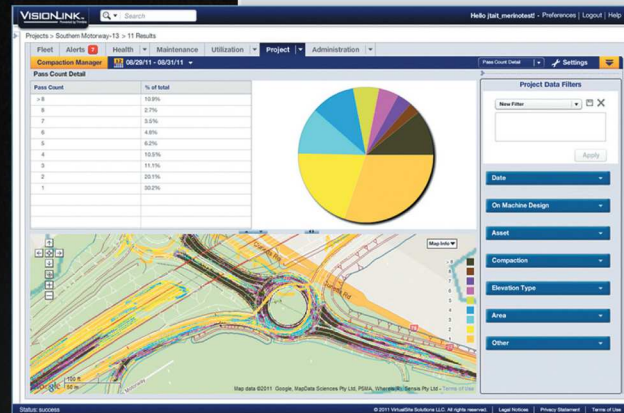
VISIONLINK. Powered by Trimble

Search

Hello jtait_merinotest! - Preferences | Logout | Help

Projects > Southern Motorway-13 > 11 Results

Fleet | Alerts 7 | Health | Maintenance | Utilization | Project | Administration

Compaction Manager | 08/29/11 - 08/31/11

Pass Count Detail | Settings

Pass Count Detail

| Pass Count | % of total |
|---|---|
| > 8 | 10.8% |
| 8 | 2.7% |
| 7 | 3.5% |
| 6 | 4.6% |
| 5 | 6.2% |
| 4 | 10.5% |
| 3 | 11.1% |
| 2 | 20.1% |
| 1 | 30.2% |

Map Info

100 ft
50 m

Map data ©2011 Google, MapData Sciences Pty Ltd, PSMA, Whereis(R), Sensis Pty Ltd - Terms of Use

Project Data Filters

New Filter

Apply

Date

On Machine Design

Asset

Compaction

Elevation Type

Area

Other

Status: success

© 2011 VirtualSite Solutions LLC. All rights reserved. | Legal Notices | Privacy Statement | Terms of Use